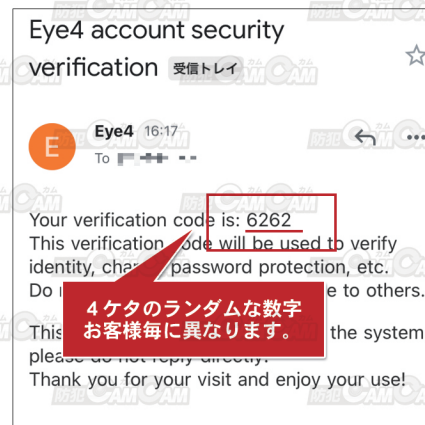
Eye4 account security verification 受信トレイ

E Eye4 16:17
To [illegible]

Your verification code is: 6262
This verification code will be used to verify identity, cha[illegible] password protection, etc.
Do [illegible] e to others.

This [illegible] the system please do not reply directly.
Thank you for your visit and enjoy your use!

４ケタのランダムな数字
お客様毎に異なります。